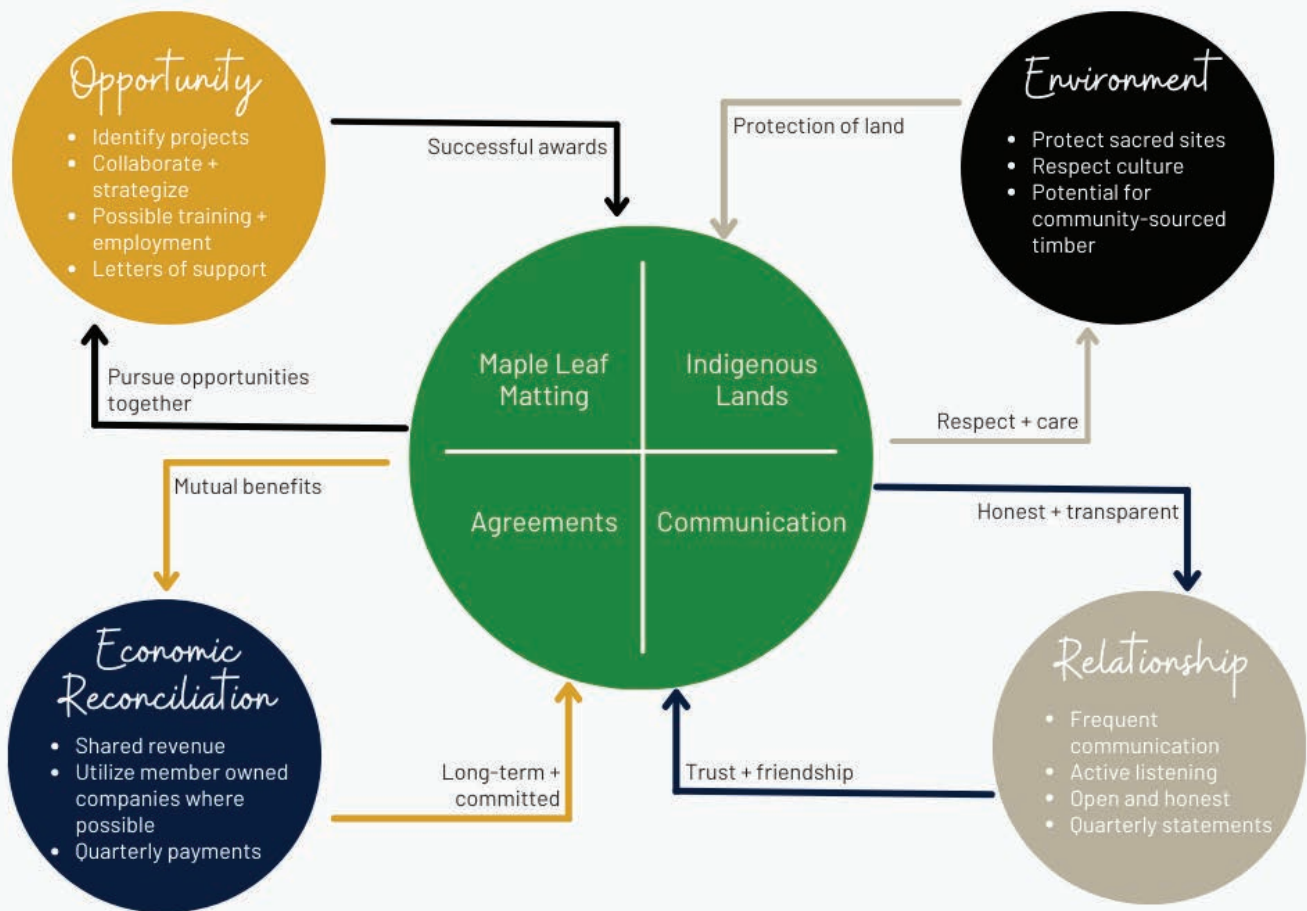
Opportunity
- Identify projects
- Collaborate + strategize
- Possible training + employment
- Letters of support

Successful awards

Protection of land

Environment
- Protect sacred sites
- Respect culture
- Potential for community-sourced timber

Maple Leaf Matting

Indigenous Lands

Agreements

Communication

Pursue opportunities together

Respect + care

Mutual benefits

Honest + transparent

Economic Reconciliation
- Shared revenue
- Utilize member owned companies where possible
- Quarterly payments

Long-term + committed

Trust + friendship

Relationship
- Frequent communication
- Active listening
- Open and honest
- Quarterly statements